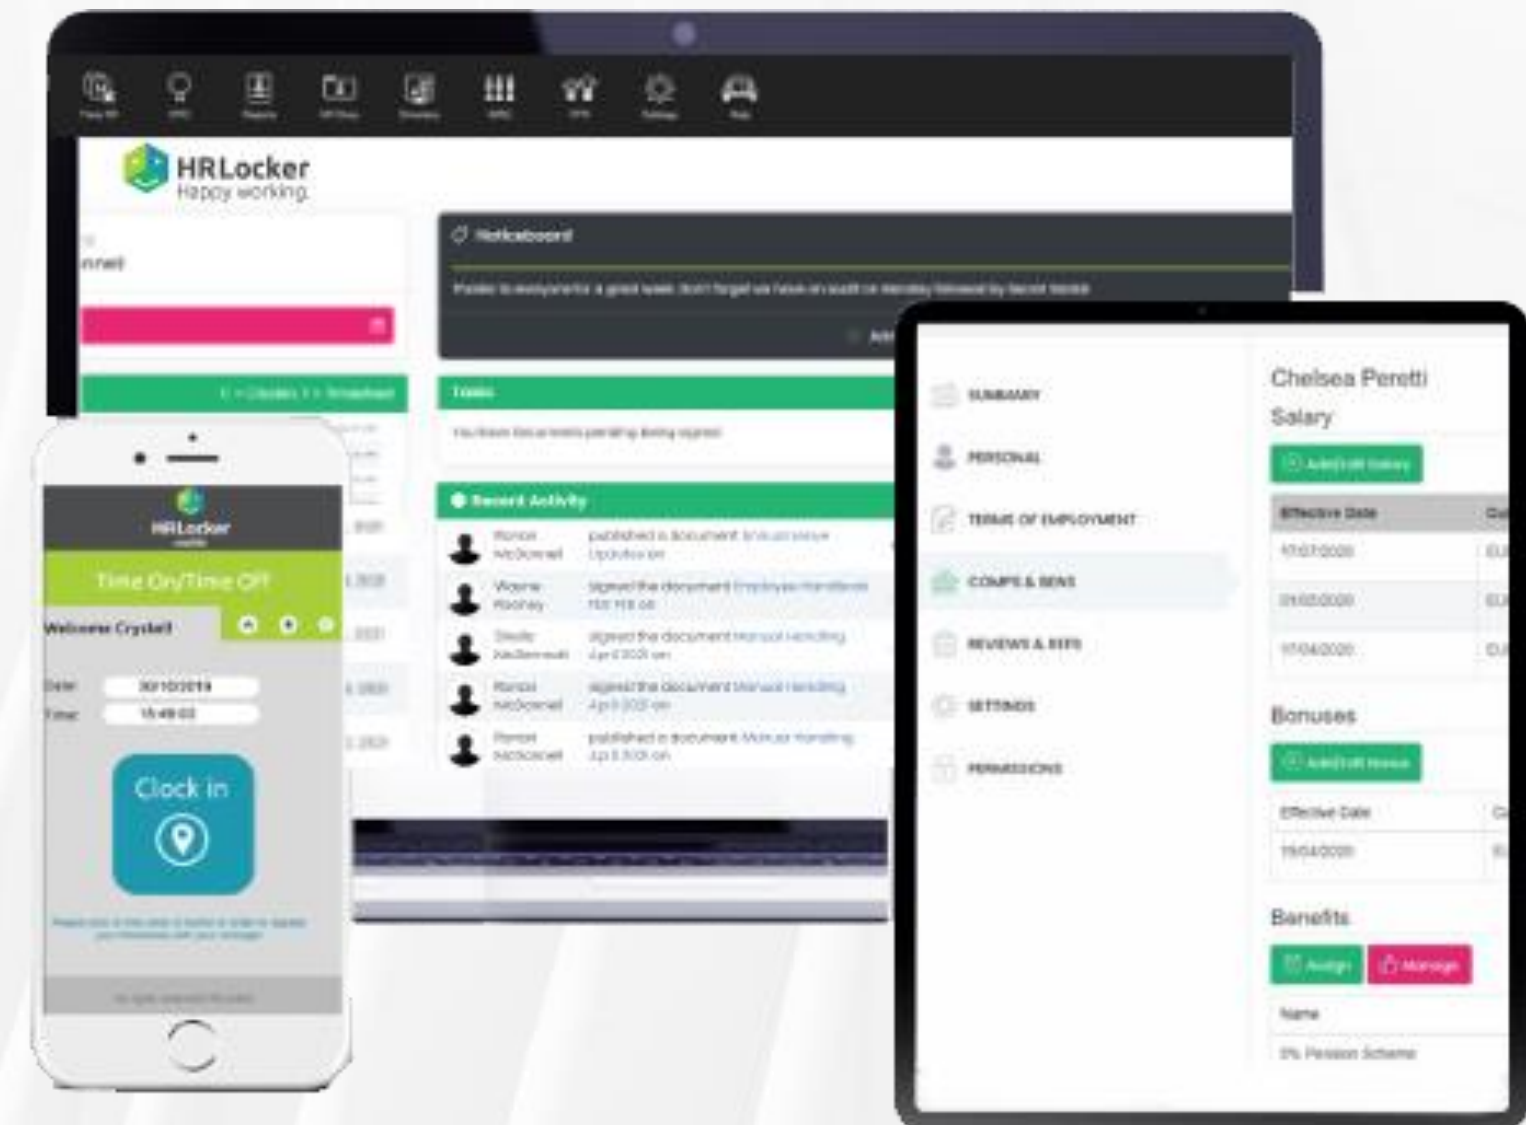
HRLocker
Happy working

Noticeboard

Tasks

Recent Activity

published a document

signed the document

signed the document

signed the document

published a document

HRLocker

Time On/Time Off

Welcome Crystal!

Date: 30/10/2019

Time: 15:48:03

Clock in

SUMMARY

PERSONAL

TERMS OF EMPLOYMENT

COMPS & BENS

REVIEWS & REFS

SETTINGS

PERMISSIONS

Chelsea Peretti

Salary

Add/Edit Salary

| Effective Date | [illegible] |
|---|---|
| 17/07/2020 | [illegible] |
| 01/05/2020 | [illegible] |
| 17/04/2020 | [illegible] |

Bonuses

Add/Edit Bonus

| Effective Date | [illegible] |
|---|---|
| 15/04/2020 | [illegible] |

Benefits

Assign

Manage

Name

5% Pension Scheme